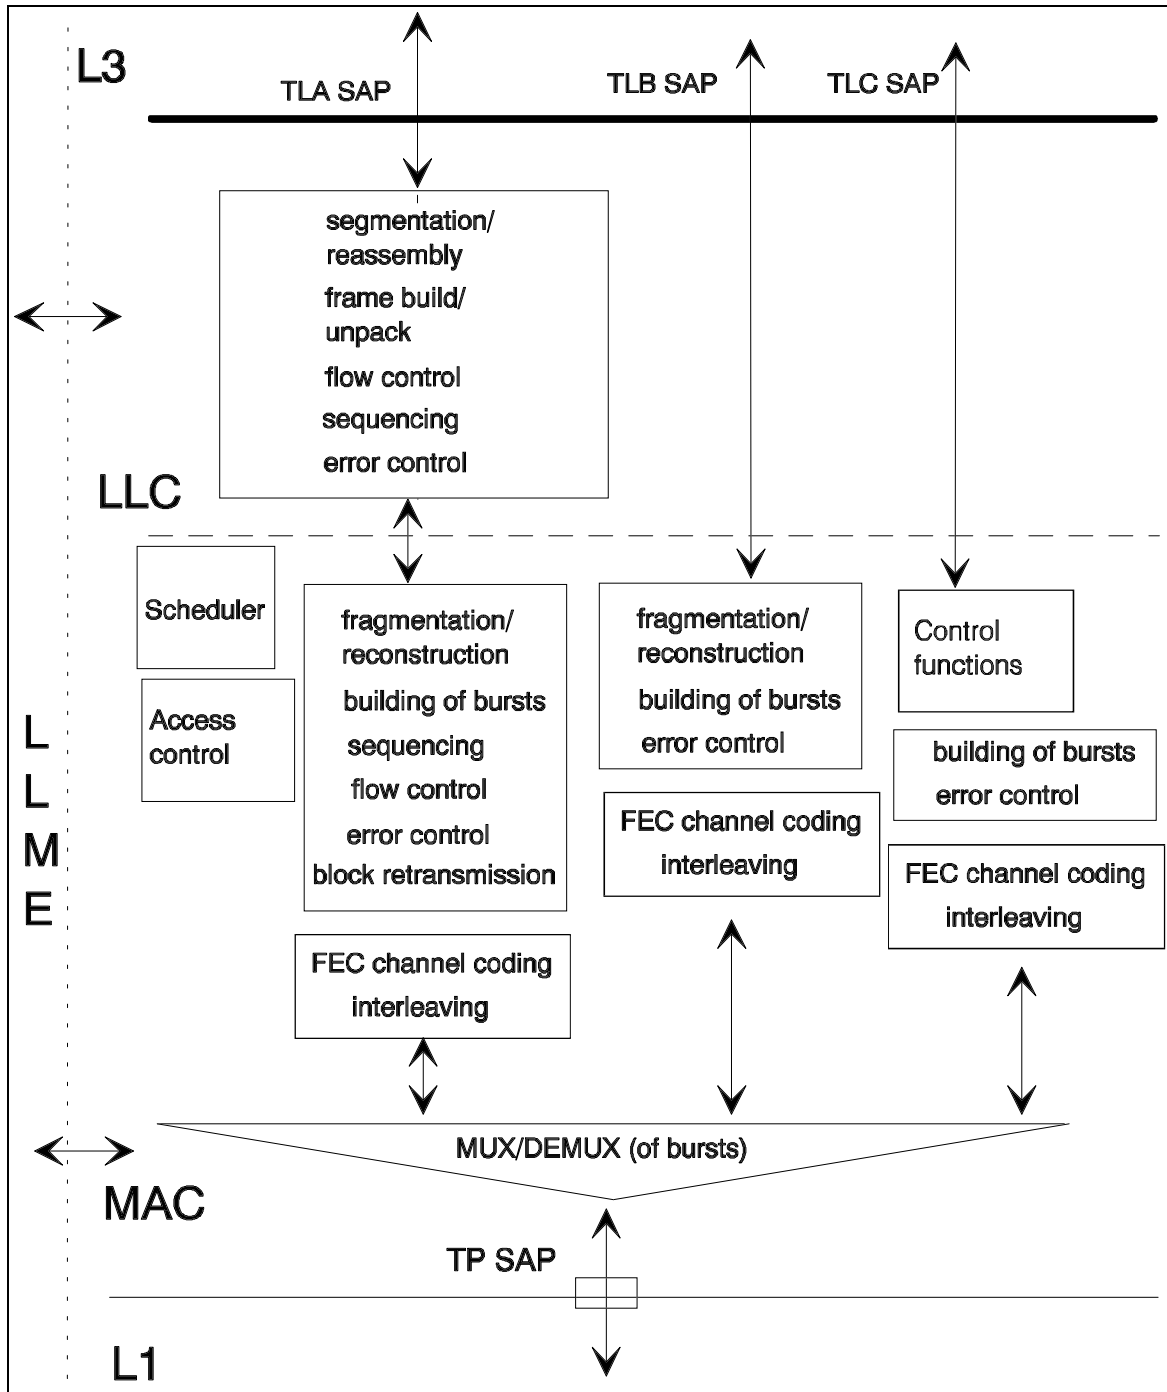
L3

TLA SAP

TLB SAP

TLC SAP

segmentation/ reassembly

frame build/ unpack

flow control

sequencing

error control

LLC

Scheduler

Access control

fragmentation/ reconstruction

building of bursts

sequencing

flow control

error control

block retransmission

fragmentation/ reconstruction

building of bursts

error control

Control functions

building of bursts

error control

L L M E

FEC channel coding interleaving

FEC channel coding interleaving

FEC channel coding interleaving

MUX/DEMUX (of bursts)

MAC

TP SAP

L1